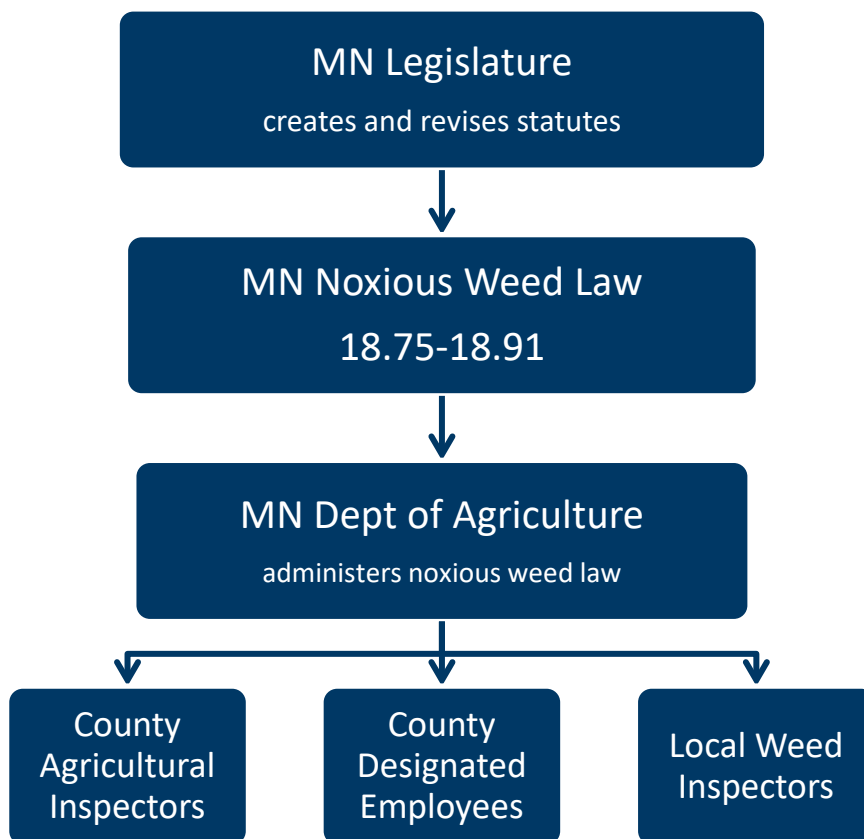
MN Legislature

creates and revises statutes

MN Noxious Weed Law

18.75-18.91

MN Dept of Agriculture

administers noxious weed law

County Agricultural Inspectors

County Designated Employees

Local Weed Inspectors